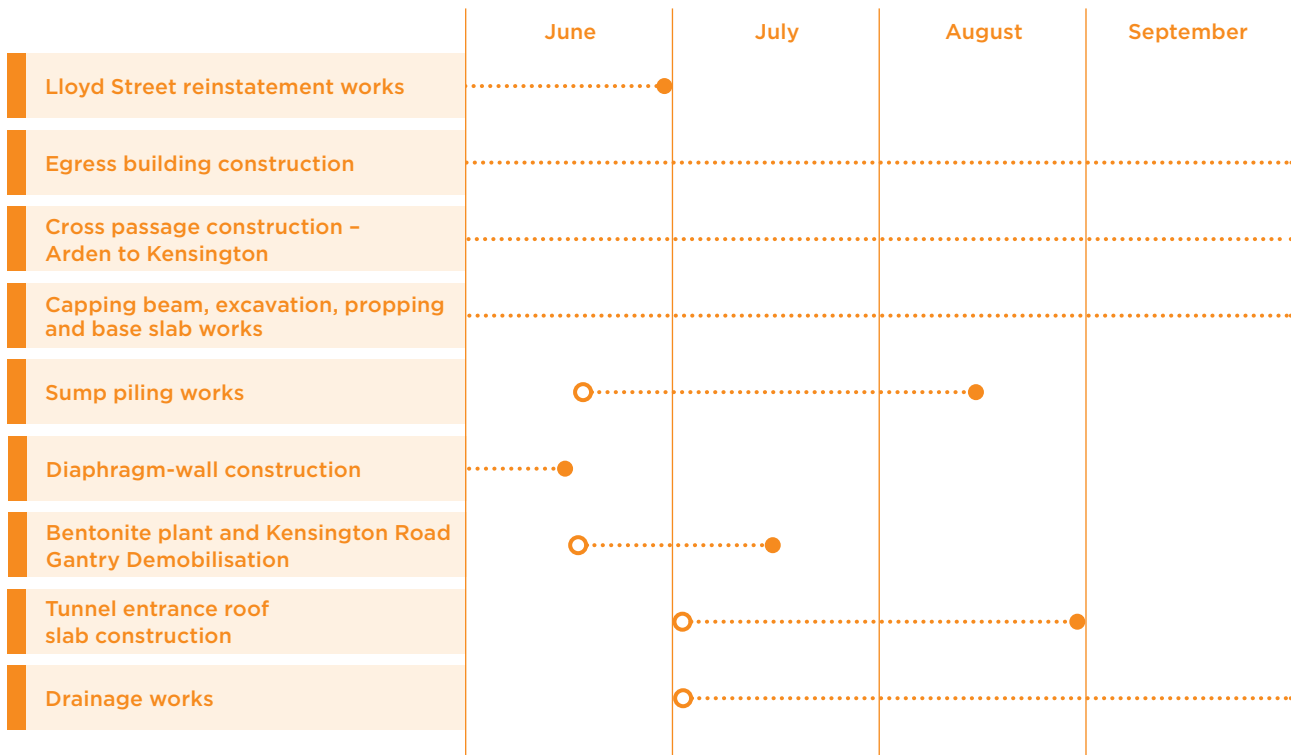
June | July | August | September

Lloyd Street reinstatement works

Egress building construction

Cross passage construction – Arden to Kensington

Capping beam, excavation, propping and base slab works

Sump piling works

Diaphragm-wall construction

Bentonite plant and Kensington Road Gantry Demobilisation

Tunnel entrance roof slab construction

Drainage works